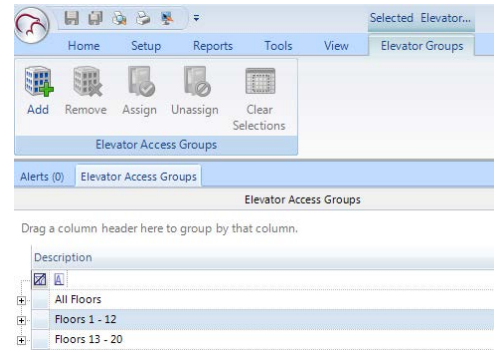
Selected Elevator...

Home Setup Reports Tools View Elevator Groups

Add Remove Assign Unassign Clear Selections

Elevator Access Groups

Alerts (0) Elevator Access Groups

Elevator Access Groups

Drag a column header here to group by that column.

Description

All Floors

Floors 1 - 12

Floors 13 - 20